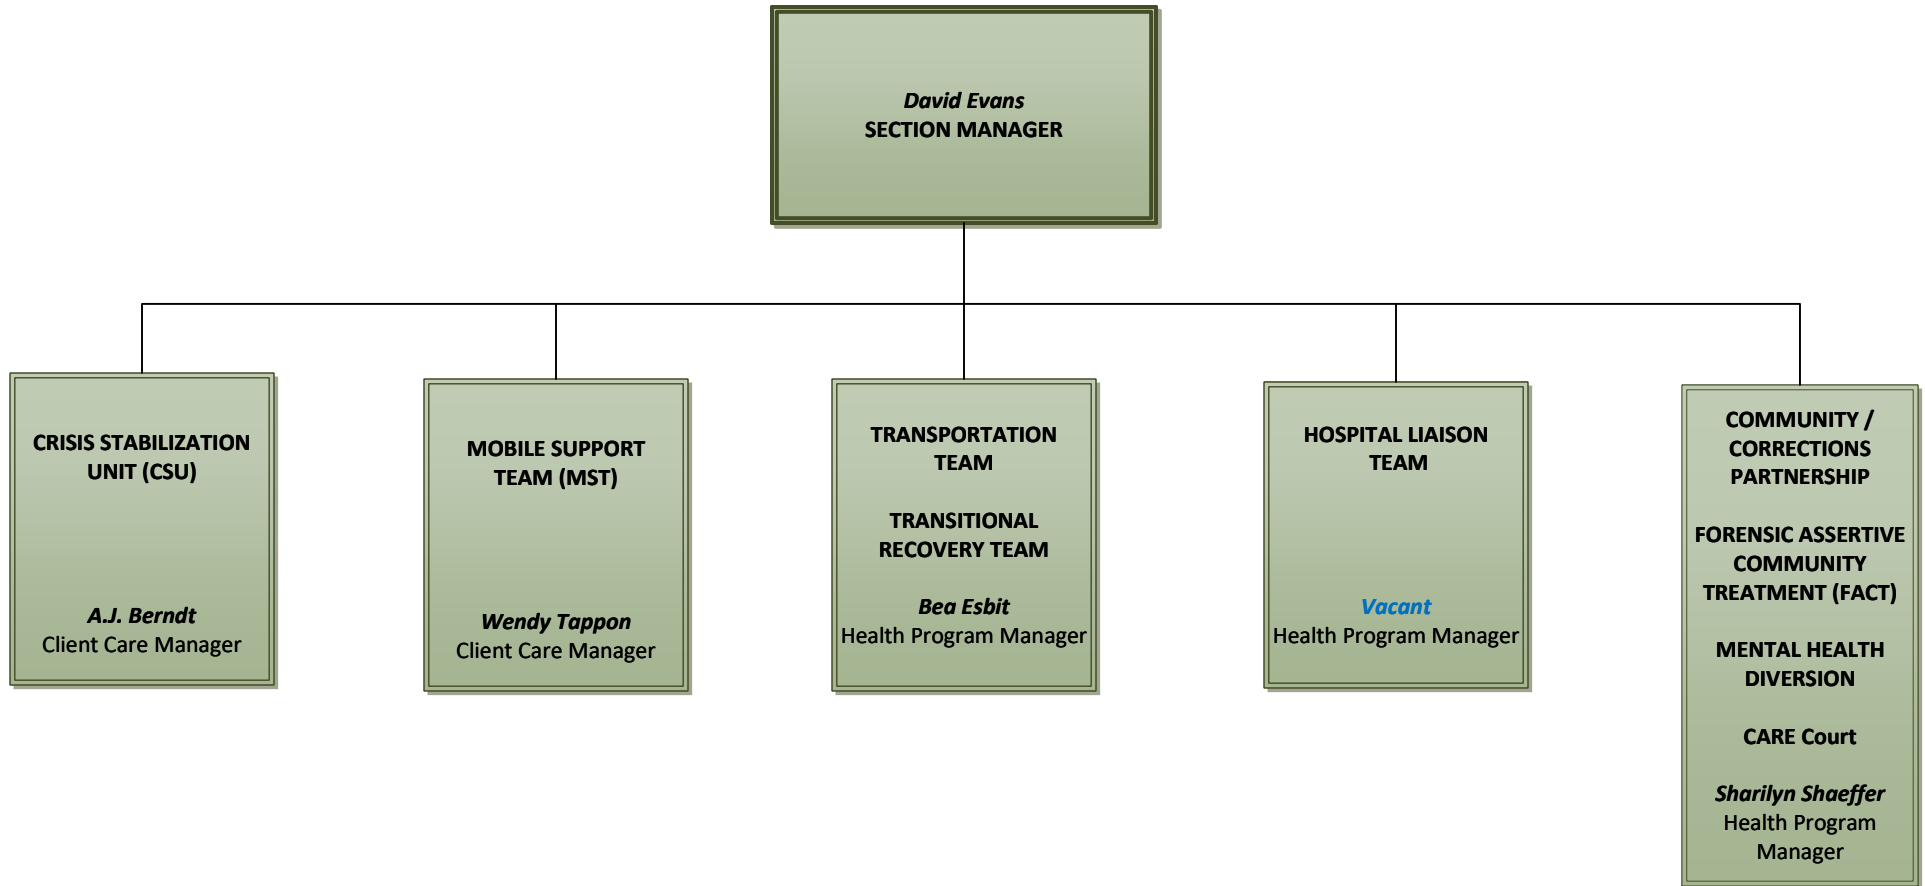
David Evans
SECTION MANAGER

CRISIS STABILIZATION UNIT (CSU)

A.J. Berndt
Client Care Manager

MOBILE SUPPORT TEAM (MST)

Wendy Tappon
Client Care Manager

TRANSPORTATION TEAM

TRANSITIONAL RECOVERY TEAM

Bea Esbit
Health Program Manager

HOSPITAL LIAISON TEAM

Vacant
Health Program Manager

COMMUNITY / CORRECTIONS PARTNERSHIP

FORENSIC ASSERTIVE COMMUNITY TREATMENT (FACT)

MENTAL HEALTH DIVERSION

CARE Court

Sharilyn Shaeffer
Health Program Manager